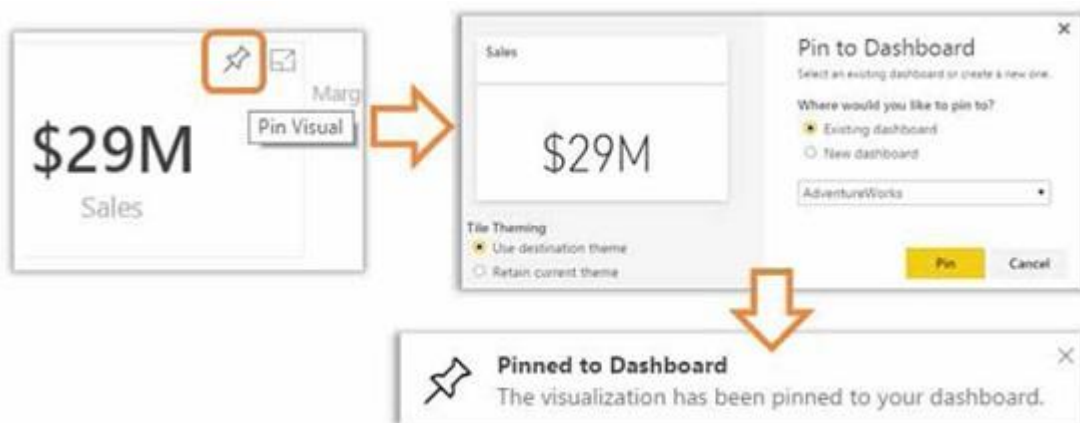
Marg

Pin Visual

$29M

Sales

Sales

$29M

Tile Theming

Use destination theme

Retain current theme

Pin to Dashboard

Select an existing dashboard or create a new one.

Where would you like to pin to?

Existing dashboard

New dashboard

AdventureWorks

Pin

Cancel

×

Pinned to Dashboard

The visualization has been pinned to your dashboard.

×